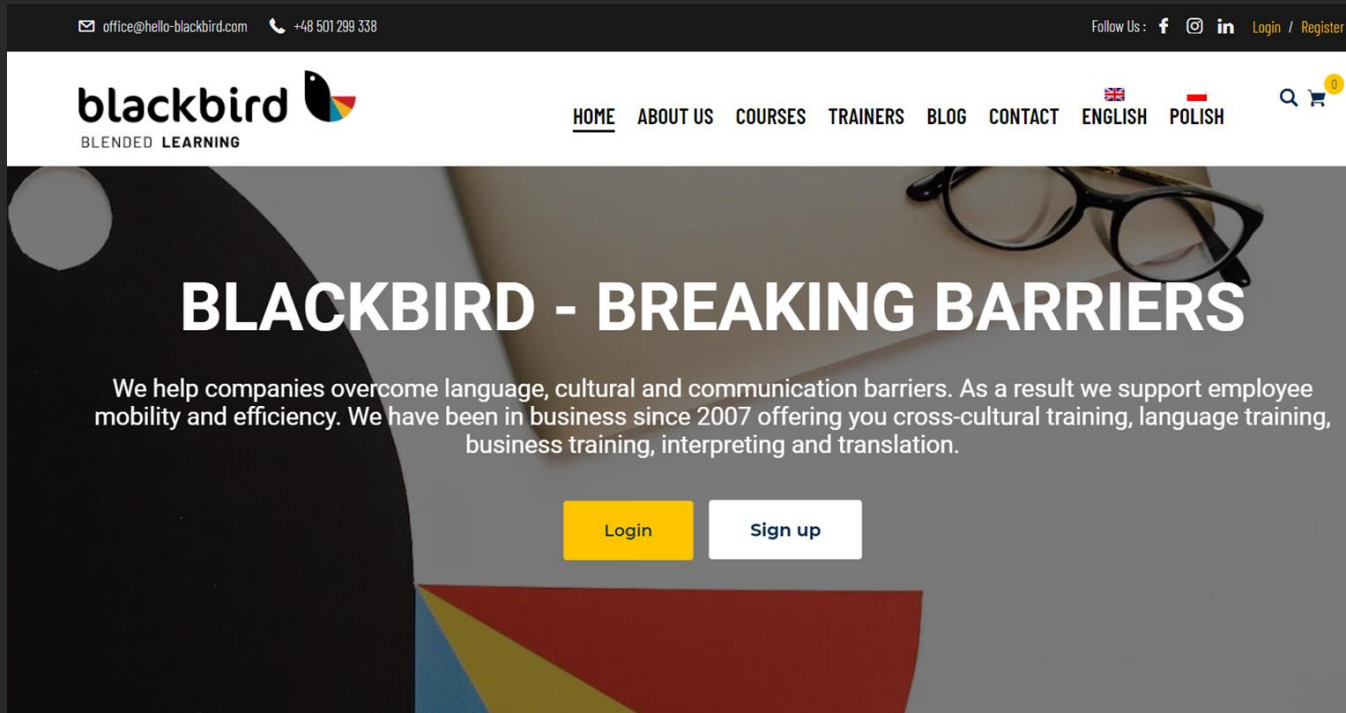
office@hello-blackbird.com +48 501 299 338

Follow Us : Login / Register

blackbird
BLENDED LEARNING

HOME ABOUT US COURSES TRAINERS BLOG CONTACT ENGLISH POLISH

0

BLACKBIRD - BREAKING BARRIERS

We help companies overcome language, cultural and communication barriers. As a result we support employee mobility and efficiency. We have been in business since 2007 offering you cross-cultural training, language training, business training, interpreting and translation.

Login

Sign up